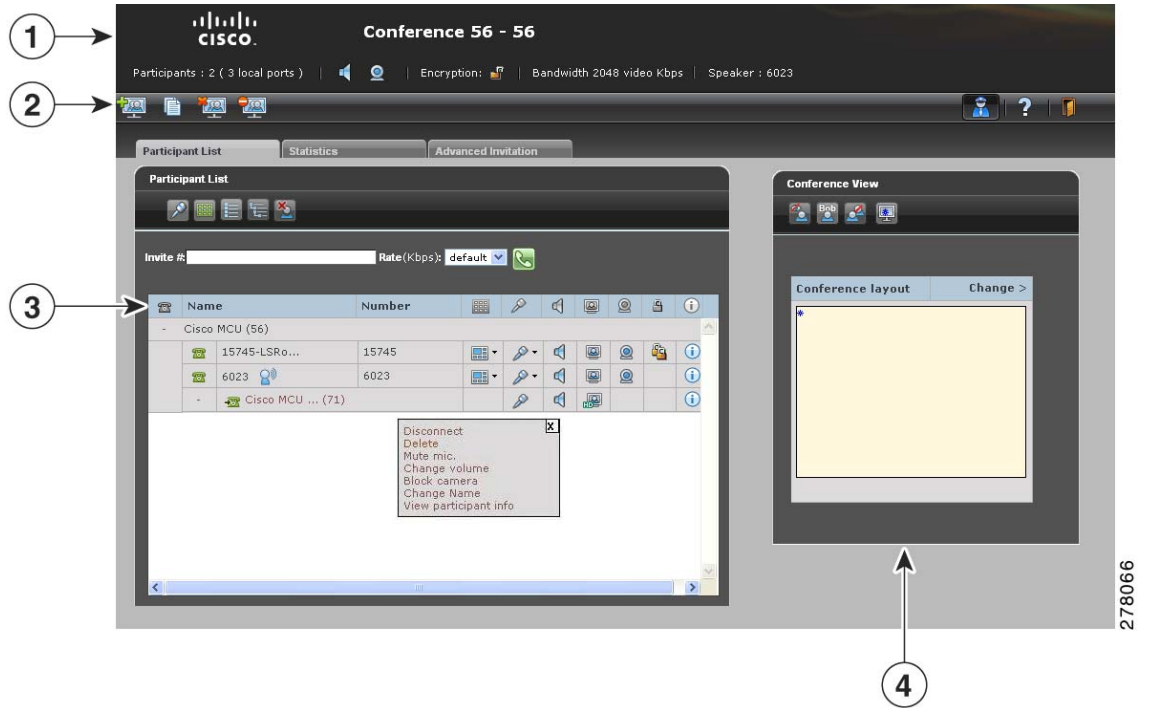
1

cisco

Conference 56 - 56

Participants : 2 ( 3 local ports ) | Encryption: | Bandwidth 2048 video Kbps | Speaker : 6023

2

Participant List | Statistics | Advanced Invitation

Participant List

Invite #: Rate(Kbps): default

3

| | Name | Number | | | | | | | |
|---|---|---|---|---|---|---|---|---|---|
| - | Cisco MCU (56) | | | | | | | | |
| | 15745-LSRo... | 15745 | | | | | | | |
| | 6023 | 6023 | | | | | | | |
| - | Cisco MCU ... (71) | | | | | | | | |

x
Disconnect
Delete
Mute mic.
Change volume
Block camera
Change Name
View participant info

Conference View

Conference layout Change >

4

278066